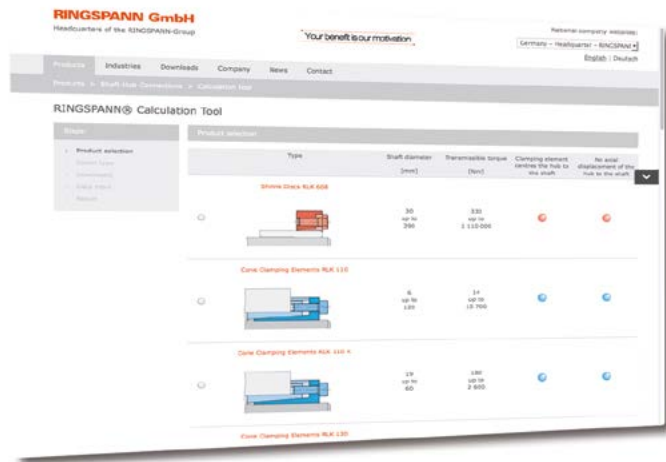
RINGSPANN GmbH
Headquarters of the RINGSPANN-Group

Your benefit is our motivation

National company website:
Germany – Headquarter – RINGSPANN

English | Deutsch

Products Industries Downloads Company News Contact

Products » Shaft Hub Connections » Calculation tool

RINGSPANN® Calculation Tool

Steps
Product selection
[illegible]
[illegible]
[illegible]
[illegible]

Product selection

| | Type | Shaft diameter [mm] | Transmissible torque [Nm] | Clamping element centres the hub to the shaft | No axial displacement of the hub to the shaft |
|---|---|---|---|---|---|
| | Shrink Discs RLK 608 | 30 up to 390 | 330 up to 1 110 000 | | |
| | Cone Clamping Elements RLK 110 | 6 up to 120 | 14 up to 15 700 | | |
| | Cone Clamping Elements RLK 110 K | 19 up to 60 | 180 up to 2 900 | | |
| | Cone Clamping Elements RLK 130 | | | | |